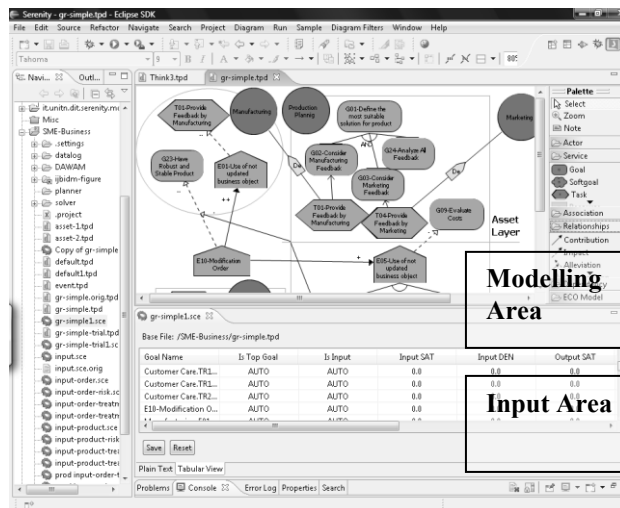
Serenity - gr-simple.tpd - Eclipse SDK

File Edit Source Refactor Navigate Search Project Diagram Run Sample Diagram Filters Window Help

Tahoma

Navi... Outl...

it.unitn.dit.serenity.m
Misc
SME-Business
.settings
datalog
DAWAM
ubidm-figure
planner
solver
.project
asset-1.tpd
asset-2.tpd
Copy of gr-simple
default.tpd
default1.tpd
event.tpd
gr-simple.orig.tpd
gr-simple.tpd
gr-simple1.sce
gr-simple-trial.tp
gr-simple-trial1.sc
input.sce
input.sce.orig
input-order.sce
input-order-risk.sc
input-order-treatn
input-order-treatn
input-product.sce
input-product-risk
input-product-tre
input-product-tre
prod input-order-

Think3.tpd gr-simple.tpd

T05-Provide Feedback by Manufacturing
Manufacturing
Production Plannig
G01-Define the most suitable solution for product
Marketing
G23-Have Robust and Stable Product
E01-Use of not updated business object
G02-Consider Manufacturing Feedback
G24-Analyze All Feedback
G03-Consider Marketing Feedback
T01-Provide Feedback by Manufacturing
T04-Provide Feedback by Marketing
G09-Evaluate Costs
Asset Layer
E10-Modification Order
E05-Use of not updated business object

Palette
Select
Zoom
Note
Actor
Service
Goal
Softgoal
Task
Association
Relationships
Contribution
Impact
Alleviation
ECO Model

Modelling Area

gr-simple1.sce

Base File: /SME-Business/gr-simple.tpd

| Goal Name | Is Top Goal | Is Input | Input SAT | Input DEN | Output SAT |
|---|---|---|---|---|---|
| Customer Care.TR1... | AUTO | AUTO | 0.0 | 0.0 | 0.0 |
| Customer Care.TR1... | AUTO | AUTO | 0.0 | 0.0 | 0.0 |
| Customer Care.TR1... | AUTO | AUTO | 0.0 | 0.0 | 0.0 |
| E18-Modification O... | AUTO | AUTO | 0.0 | 0.0 | 0.0 |

Input Area

Save Reset

Plain Text Tabular View

Problems Console Error Log Properties Search